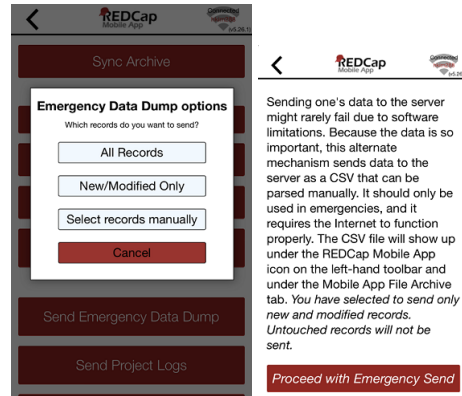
<

REDCap
Mobile App

Connected
(v5.26.1)

Sync Archive

Emergency Data Dump options

Which records do you want to send?

All Records

New/Modified Only

Select records manually

Cancel

Send Emergency Data Dump

Send Project Logs

<

REDCap
Mobile App

Connected
(v5.26

Sending one's data to the server might rarely fail due to software limitations. Because the data is so important, this alternate mechanism sends data to the server as a CSV that can be parsed manually. It should only be used in emergencies, and it requires the Internet to function properly. The CSV file will show up under the REDCap Mobile App icon on the left-hand toolbar and under the Mobile App File Archive tab. *You have selected to send only new and modified records. Untouched records will not be sent.*

Proceed with Emergency Send